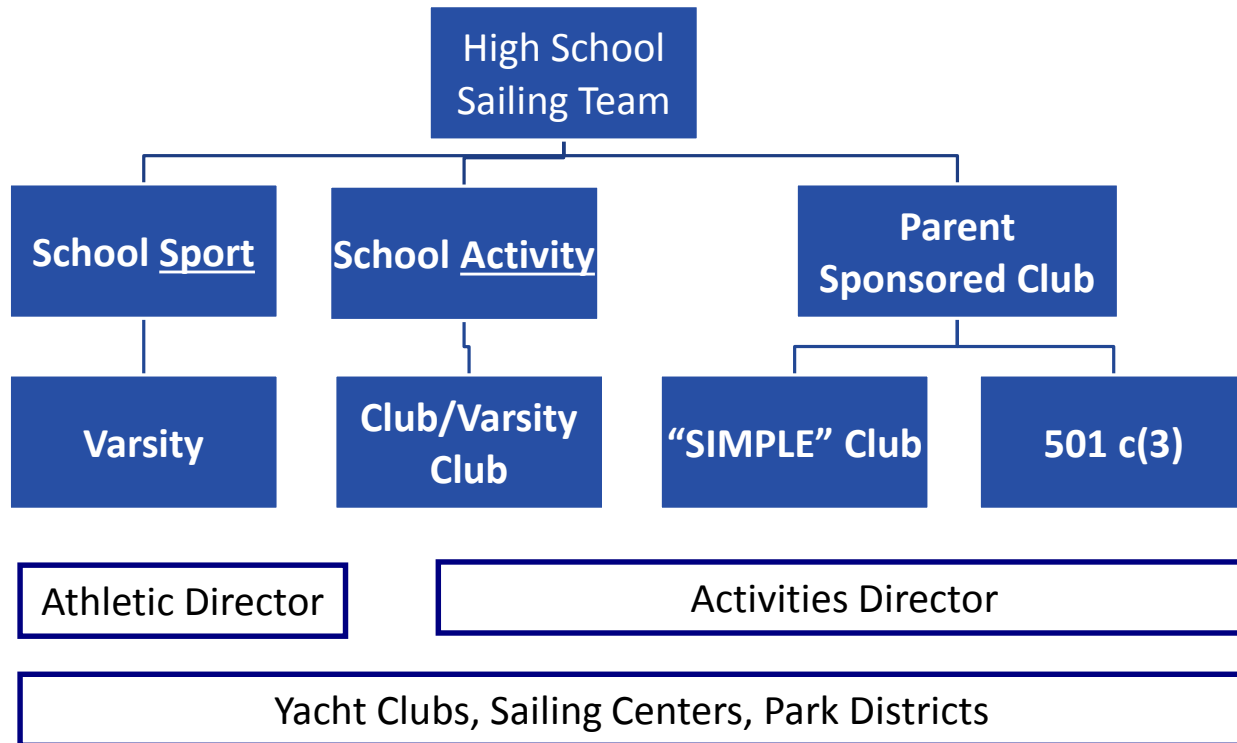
High School Sailing Team

School Sport

School Activity

Parent Sponsored Club

Varsity

Club/Varsity Club

“SIMPLE” Club

501 c(3)

Athletic Director

Activities Director

Yacht Clubs, Sailing Centers, Park Districts